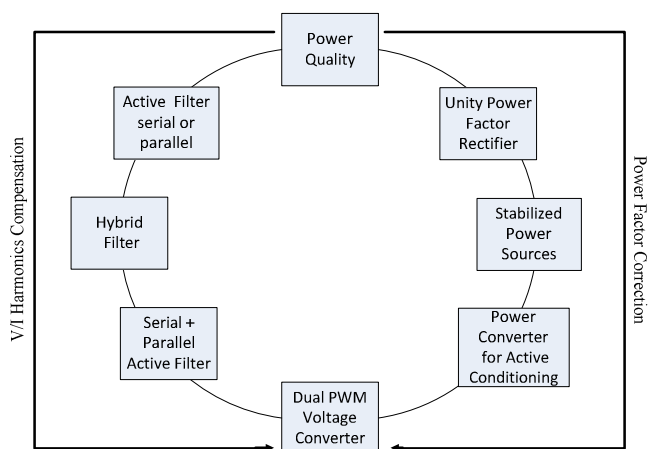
Power Quality

Active Filter serial or parallel

Unity Power Factor Rectifier

Hybrid Filter

Stabilized Power Sources

Serial + Parallel Active Filter

Power Converter for Active Conditioning

Dual PWM Voltage Converter

V/I Harmonics Compensation

Power Factor Correction